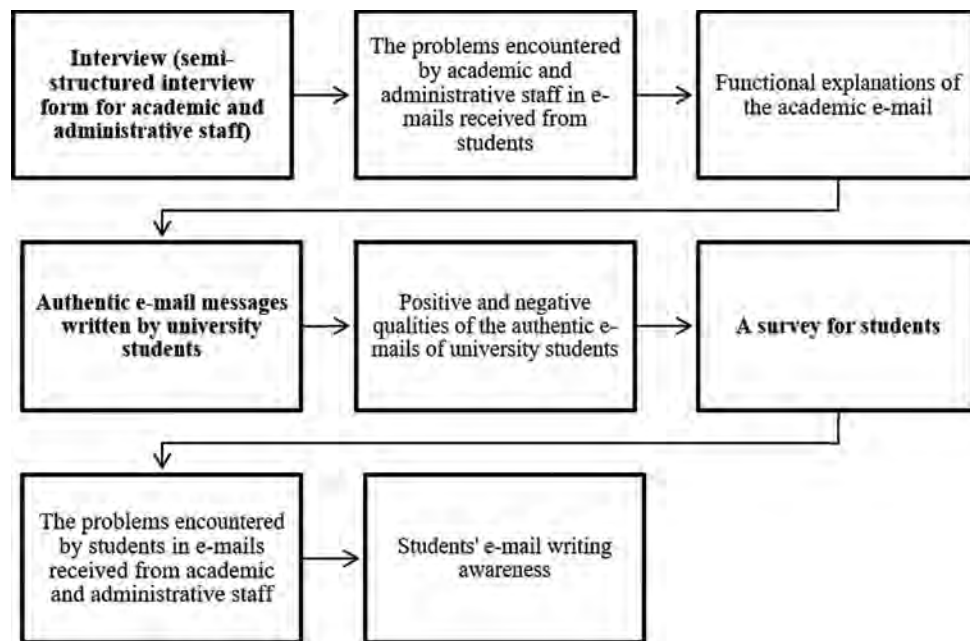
Interview (semi-structured interview form for academic and administrative staff)

The problems encountered by academic and administrative staff in e-mails received from students

Functional explanations of the academic e-mail

Authentic e-mail messages written by university students

Positive and negative qualities of the authentic e-mails of university students

A survey for students

The problems encountered by students in e-mails received from academic and administrative staff

Students' e-mail writing awareness